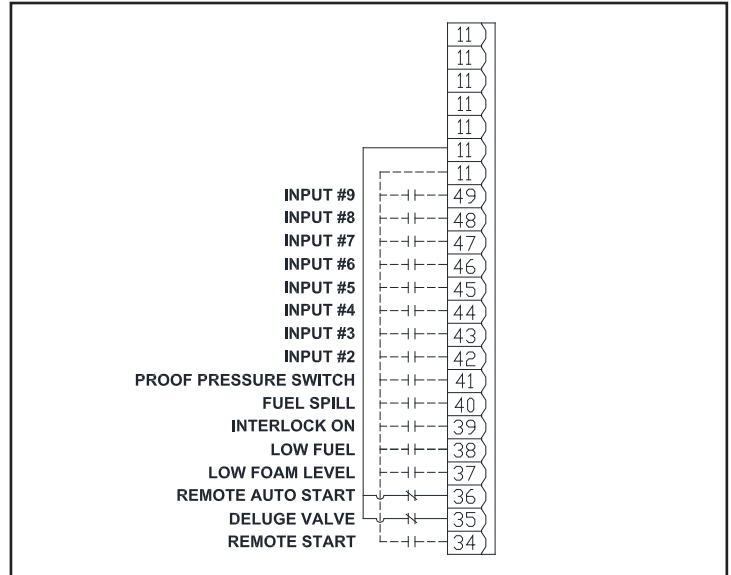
11
11
11
11
11
11
11
INPUT #9 49
INPUT #8 48
INPUT #7 47
INPUT #6 46
INPUT #5 45
INPUT #4 44
INPUT #3 43
INPUT #2 42
PROOF PRESSURE SWITCH 41
FUEL SPILL 40
INTERLOCK ON 39
LOW FUEL 38
LOW FOAM LEVEL 37
REMOTE AUTO START 36
DELUGE VALVE 35
REMOTE START 34